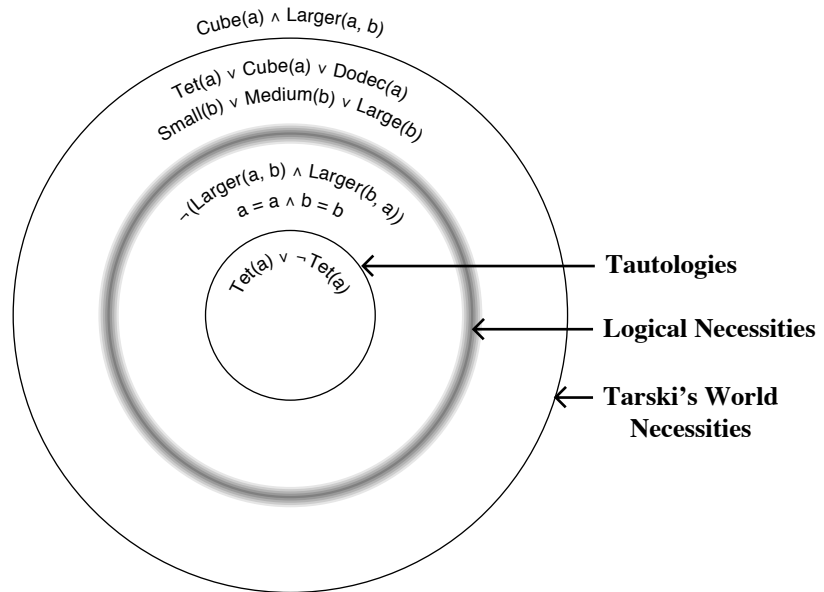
Cube(a) $\wedge$ Larger(a, b)

Tet(a) $\vee$ Cube(a) $\vee$ Dodec(a)
Small(b) $\vee$ Medium(b) $\vee$ Large(b)

$\neg$(Larger(a, b) $\wedge$ Larger(b, a))
a = a $\wedge$ b = b

Tet(a) $\vee$ $\neg$Tet(a)

Tautologies

Logical Necessities

Tarski's World Necessities